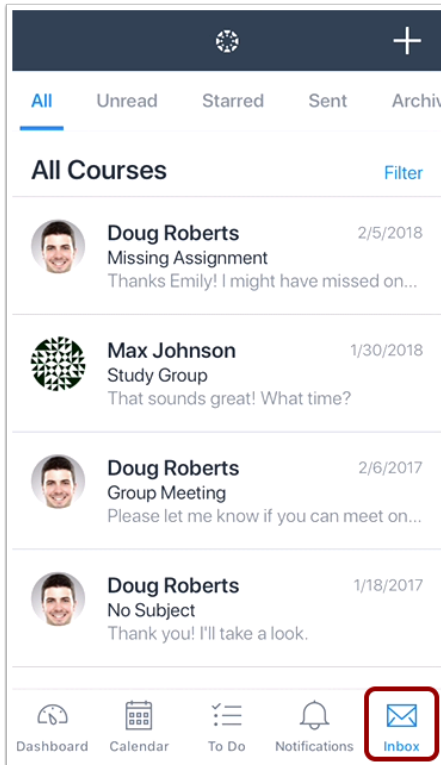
+

All
Unread
Starred
Sent
Archiv

All Courses
Filter

Doug Roberts
2/5/2018
Missing Assignment
Thanks Emily! I might have missed on...

Max Johnson
1/30/2018
Study Group
That sounds great! What time?

Doug Roberts
2/6/2017
Group Meeting
Please let me know if you can meet on...

Doug Roberts
1/18/2017
No Subject
Thank you! I'll take a look.

Dashboard
Calendar
To Do
Notifications
Inbox